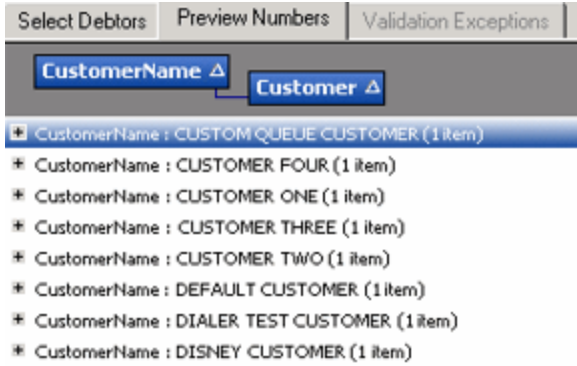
Select Debtors | Preview Numbers | Validation Exceptions

CustomerName Δ
Customer Δ

CustomerName : CUSTOM QUEUE CUSTOMER (1 item)
CustomerName : CUSTOMER FOUR (1 item)
CustomerName : CUSTOMER ONE (1 item)
CustomerName : CUSTOMER THREE (1 item)
CustomerName : CUSTOMER TWO (1 item)
CustomerName : DEFAULT CUSTOMER (1 item)
CustomerName : DIALER TEST CUSTOMER (1 item)
CustomerName : DISNEY CUSTOMER (1 item)